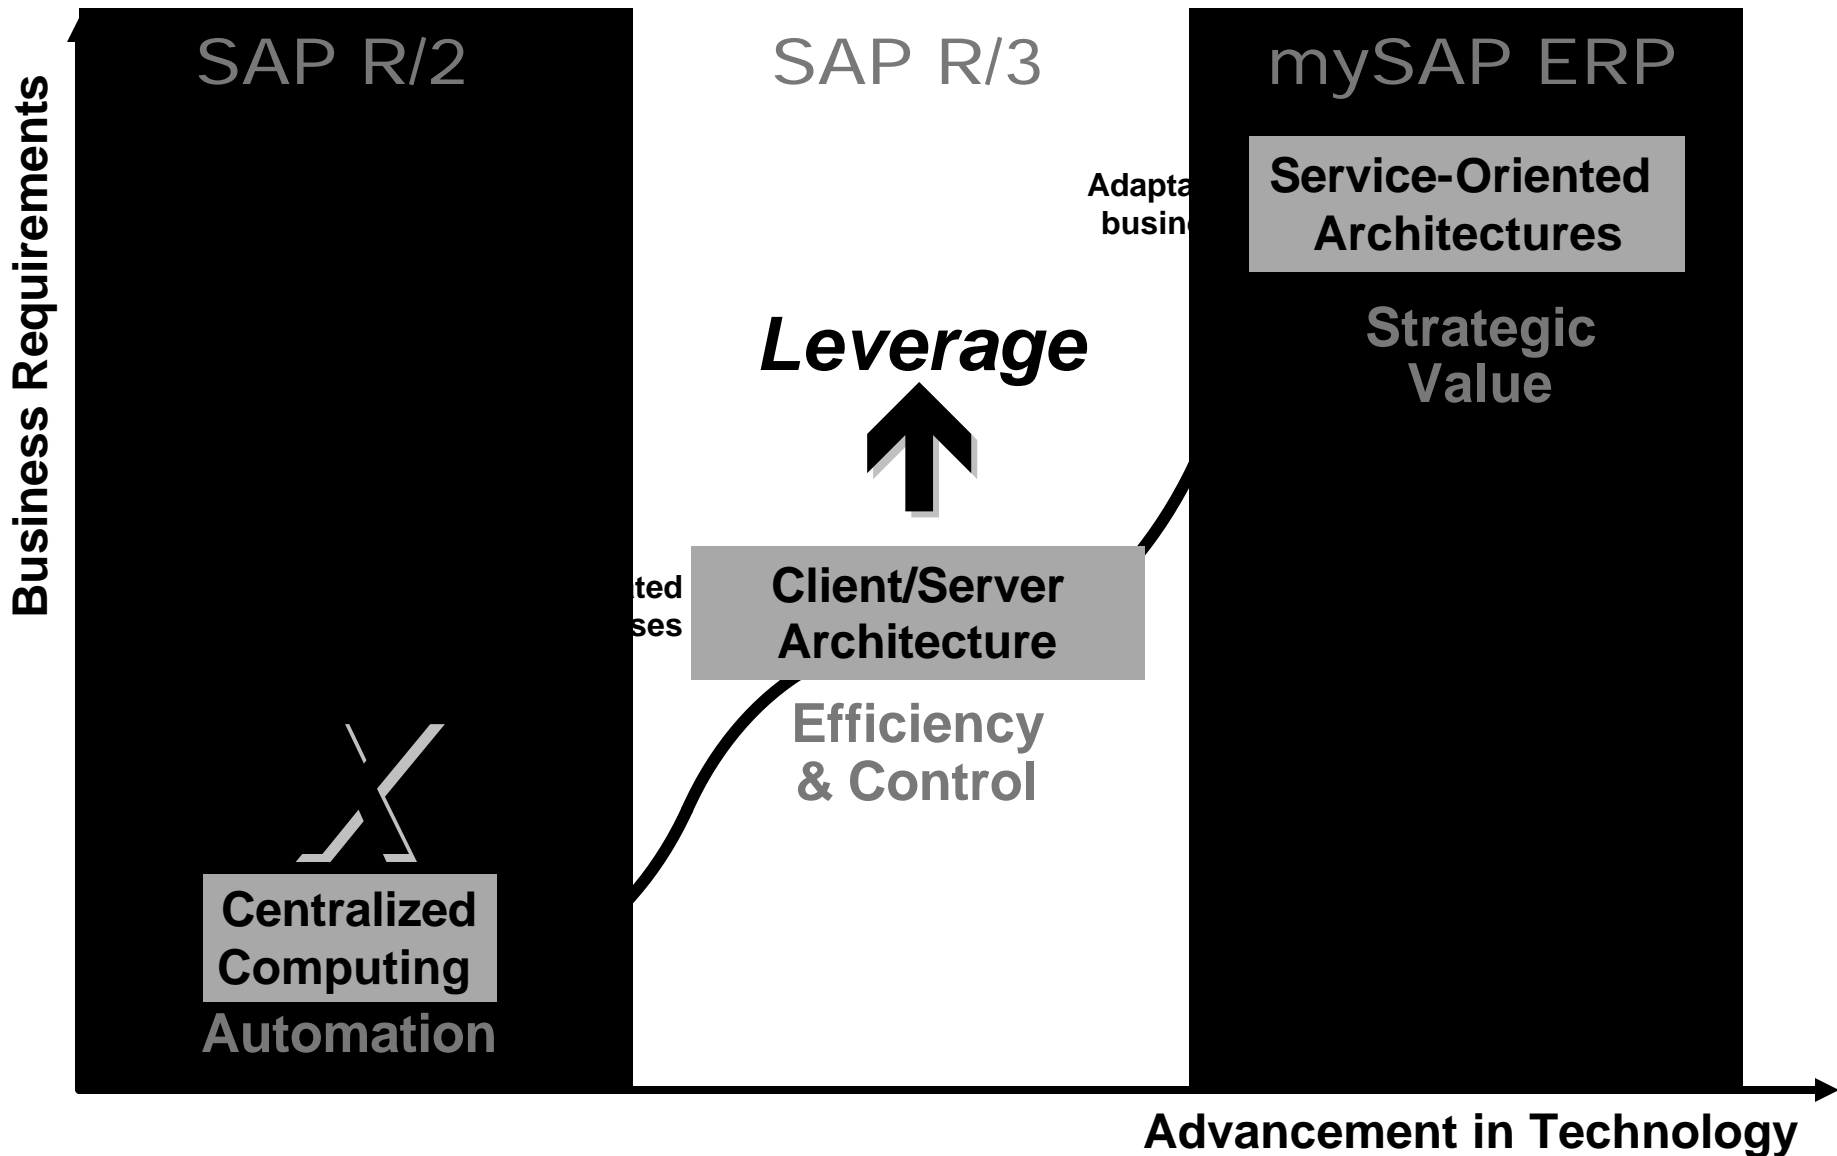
Business Requirements

SAP R/2

SAP R/3

mySAP ERP

Adapta
busin

Service-Oriented Architectures

Strategic Value

Leverage

ted
ses

Client/Server Architecture

Efficiency & Control

X

Centralized Computing

Automation

Advancement in Technology